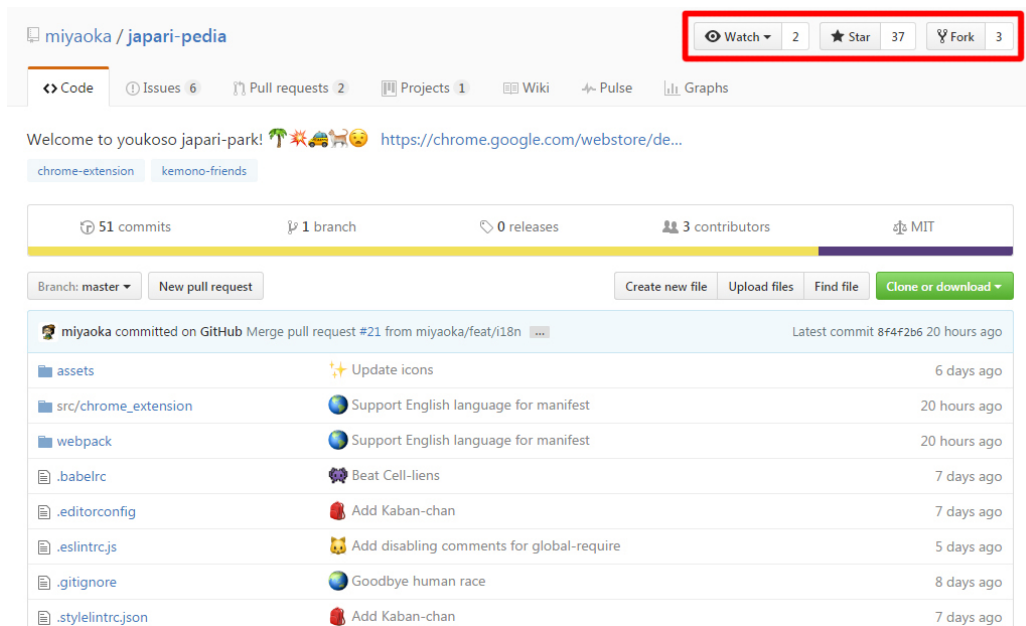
miyaoka / japari-pedia

Watch 2 Star 37 Fork 3

Code Issues 6 Pull requests 2 Projects 1 Wiki Pulse Graphs

Welcome to youkoso japari-park! 🌴💥🚕🐈😧 https://chrome.google.com/webstore/de...

chrome-extension kemono-friends

51 commits 1 branch 0 releases 3 contributors MIT

Branch: master New pull request Create new file Upload files Find file Clone or download

miyaoka committed on GitHub Merge pull request #21 from miyaoka/feat/i18n ... Latest commit 8f4f2b6 20 hours ago

| | | |
|---|---|---|
| assets | ✨ Update icons | 6 days ago |
| src/chrome_extension | 🌏 Support English language for manifest | 20 hours ago |
| webpack | 🌏 Support English language for manifest | 20 hours ago |
| .babelrc | 👾 Beat Cell-liens | 7 days ago |
| .editorconfig | 🎒 Add Kaban-chan | 7 days ago |
| .eslintrc.js | 🐱 Add disabling comments for global-require | 5 days ago |
| .gitignore | 🌏 Goodbye human race | 8 days ago |
| .stylelintrc.json | 🎒 Add Kaban-chan | 7 days ago |